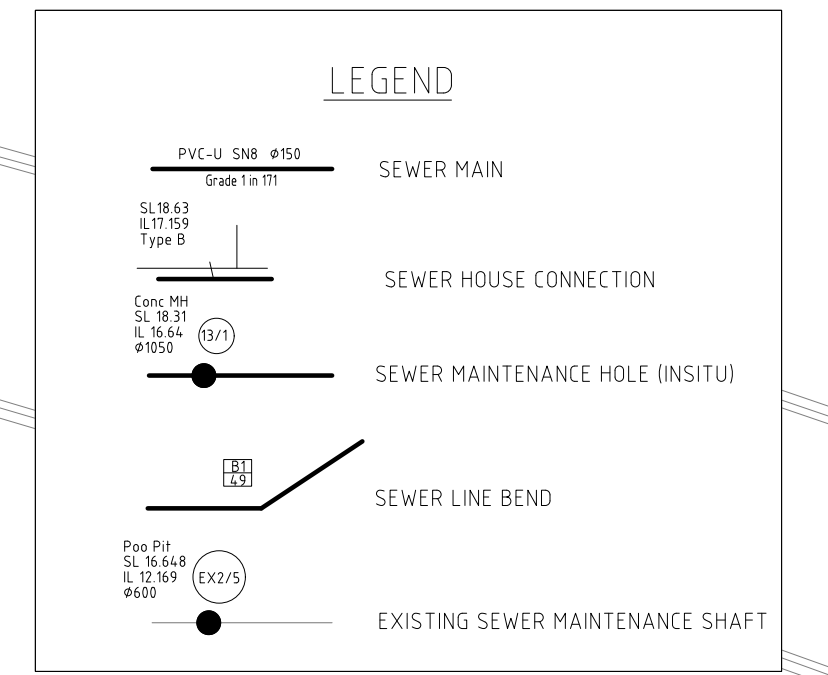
LEGEND

PVC-U SN8 $\phi$150
Grade 1 in 171

SEWER MAIN

SL18.63
IL17.159
Type B

SEWER HOUSE CONNECTION

Conc MH
SL 18.31
IL 16.64
$\phi$1050
13/1

SEWER MAINTENANCE HOLE (INSITU)

B1
49

SEWER LINE BEND

Poo Pit
SL 16.648
IL 12.169
$\phi$600
EX2/5

EXISTING SEWER MAINTENANCE SHAFT